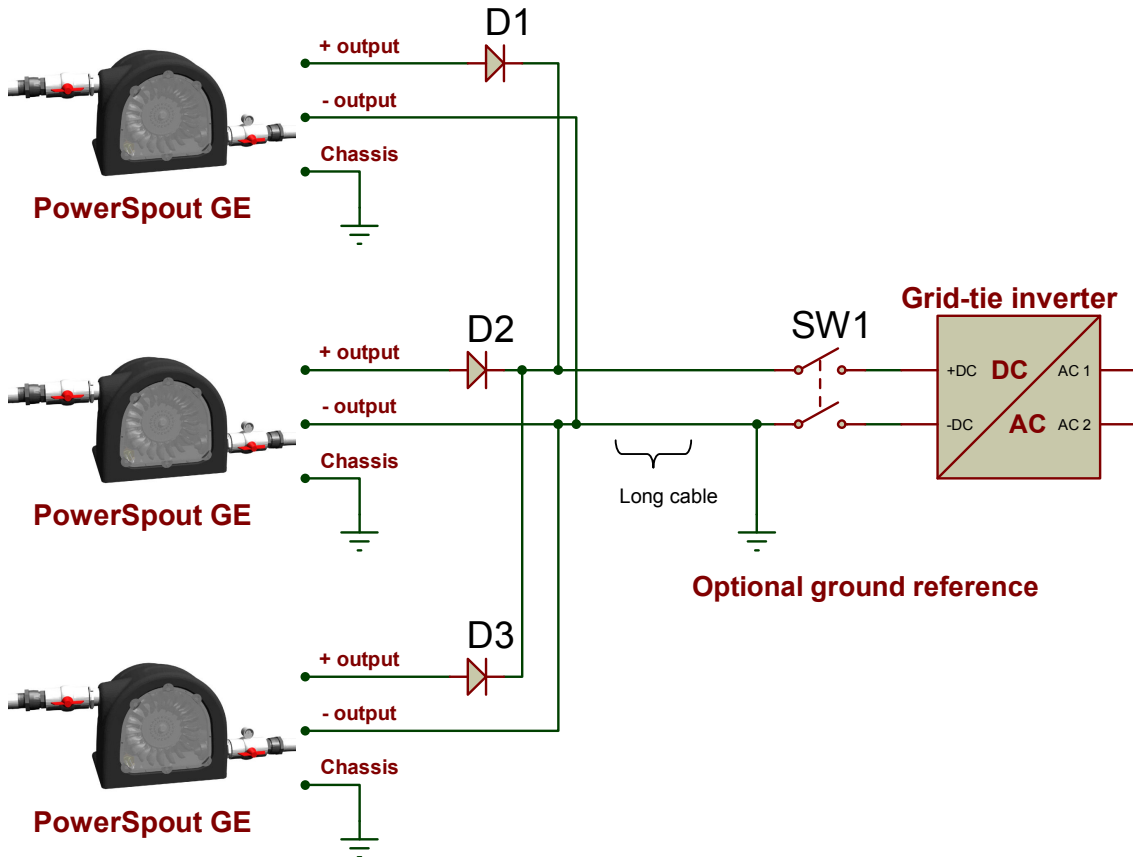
D1

+ output

- output

Chassis

PowerSpout GE

Grid-tie inverter

D2

SW1

+ output

+DC

DC

AC 1

- output

-DC

AC

AC 2

Chassis

Long cable

PowerSpout GE

Optional ground reference

D3

+ output

- output

Chassis

PowerSpout GE